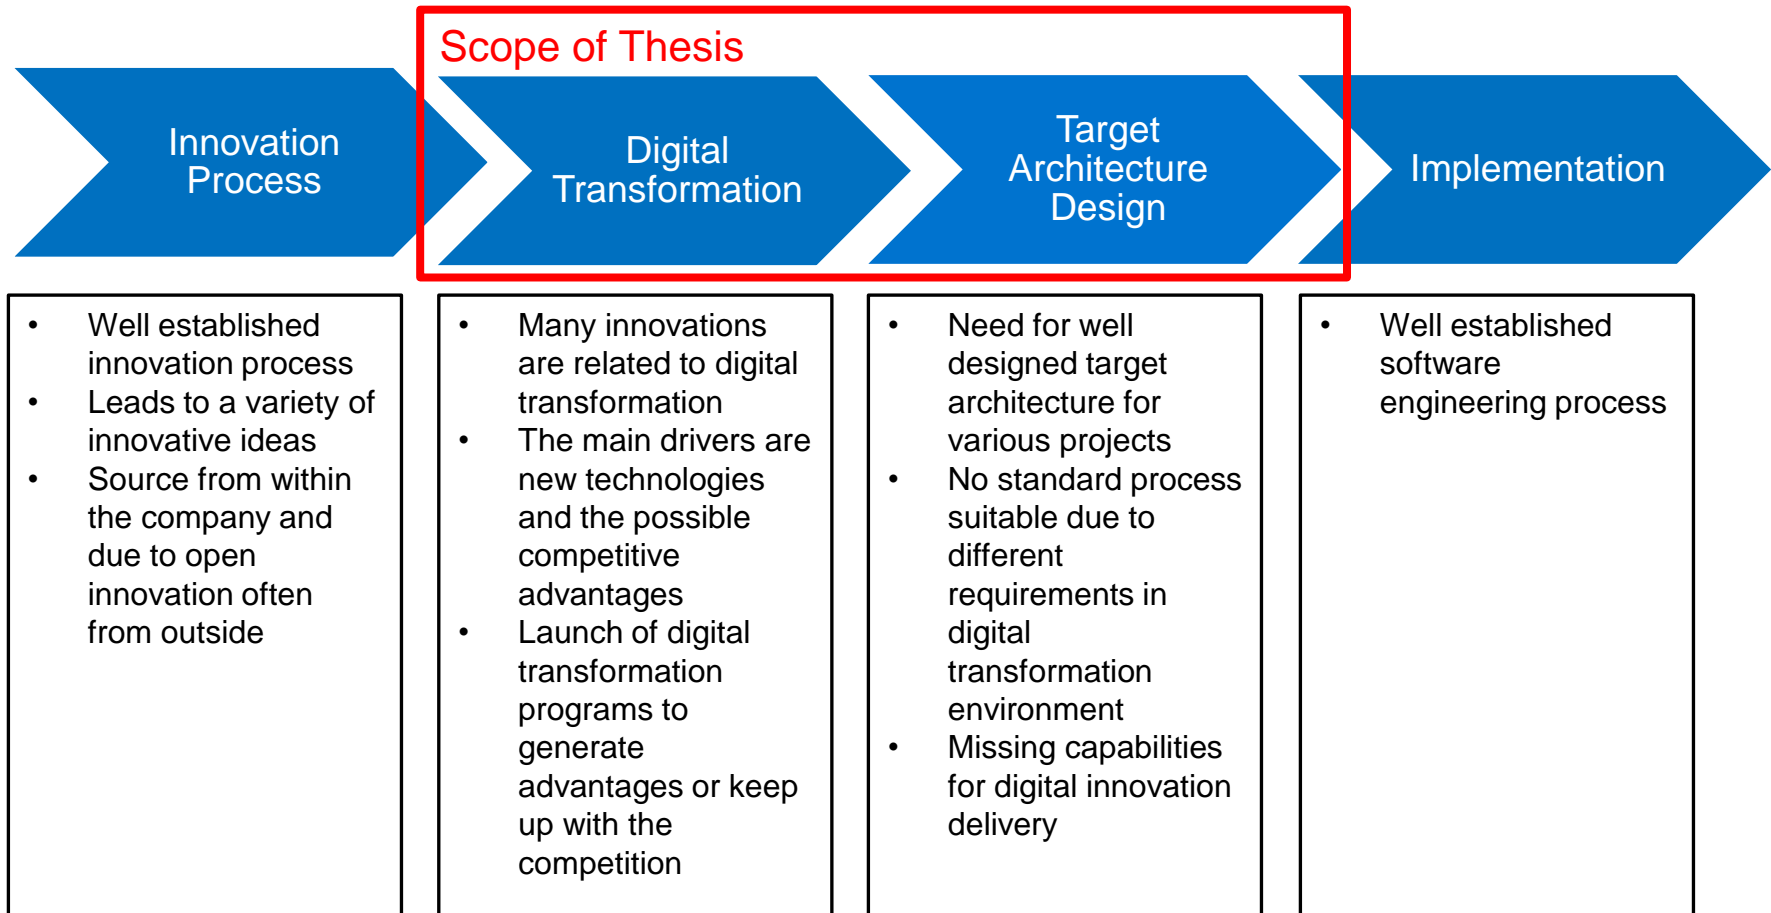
Scope of Thesis

Innovation Process

Digital Transformation

Target Architecture Design

Implementation

- Well established innovation process
- Leads to a variety of innovative ideas
- Source from within the company and due to open innovation often from outside

- Many innovations are related to digital transformation
- The main drivers are new technologies and the possible competitive advantages
- Launch of digital transformation programs to generate advantages or keep up with the competition

- Need for well designed target architecture for various projects
- No standard process suitable due to different requirements in digital transformation environment
- Missing capabilities for digital innovation delivery

- Well established software engineering process